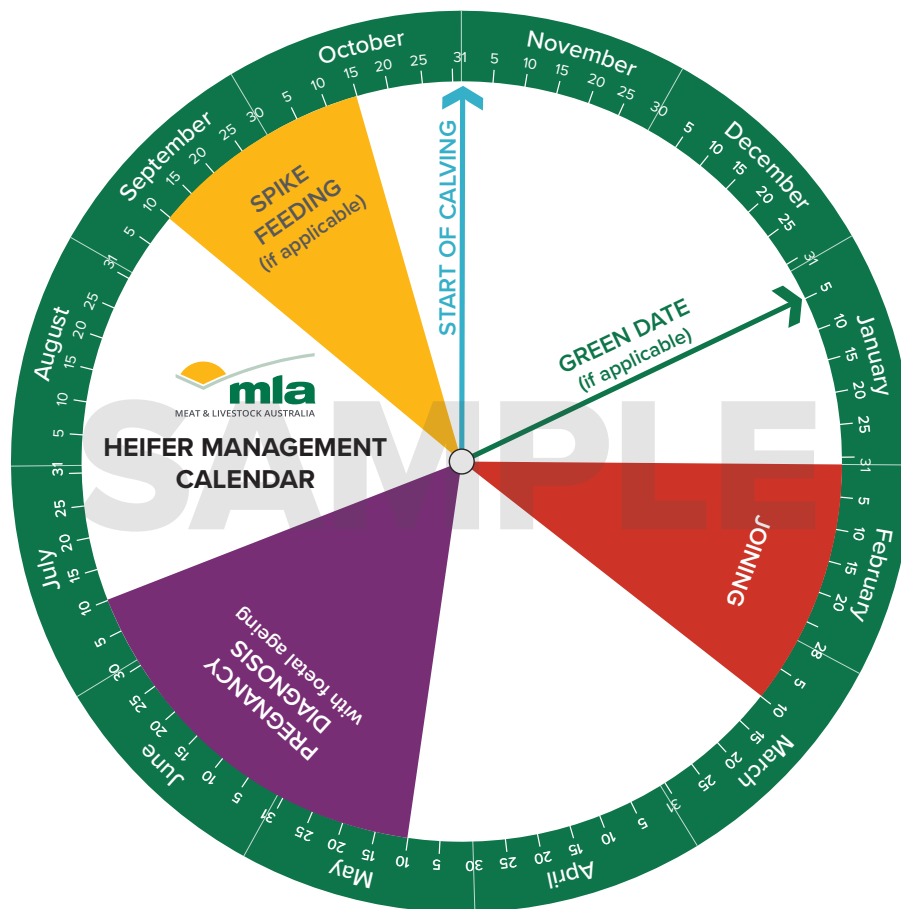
mla
MEAT & LIVESTOCK AUSTRALIA

HEIFER MANAGEMENT CALENDAR

SAMPLE

SPIKE FEEDING (if applicable)

START OF CALVING

GREEN DATE (if applicable)

JOINING

PREGNANCY DIAGNOSIS with foetal ageing

October 5 10 15 20 25 31
November 5 10 15 20 25 30
December 5 10 15 20 25 31
January 5 10 15 20 25 31
February 5 10 15 20 28
March 5 10 15 20 25 31
April 5 10 15 20 25 30
May 5 10 15 20 25 31
June 5 10 15 20 25 30
July 5 10 15 20 25 31
August 5 10 15 20 25 31
September 5 10 15 20 25 30